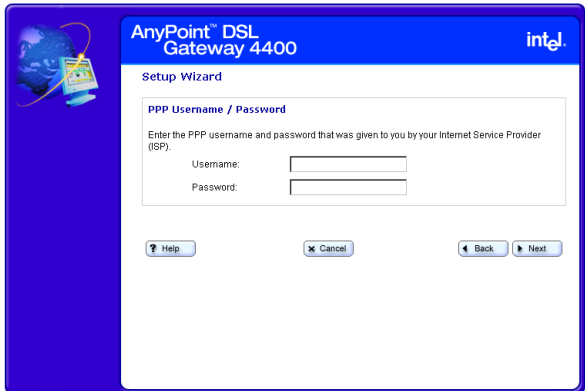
AnyPoint™ DSL Gateway 4400

intel.

Setup Wizard

PPP Username / Password

Enter the PPP username and password that was given to you by your Internet Service Provider (ISP).

Username:

Password:

? Help

✖ Cancel

◀ Back

▶ Next